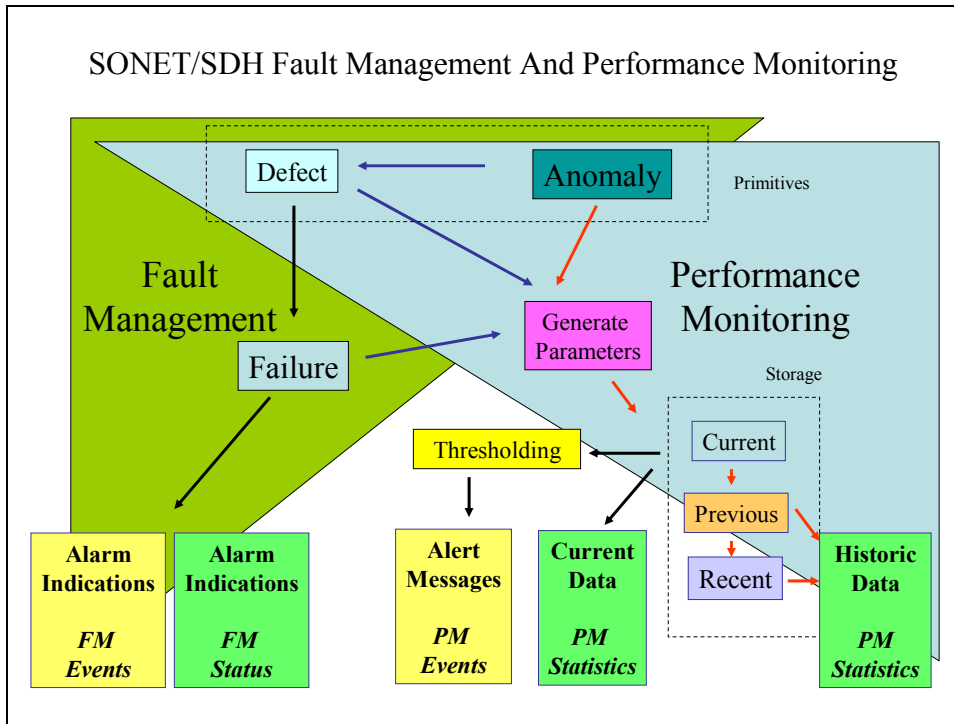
SONET/SDH Fault Management And Performance Monitoring

Defect

Anomaly

Primitives

Fault Management

Performance Monitoring

Generate Parameters

Failure

Storage

Thresholding

Current

Previous

Recent

Alarm Indications

FM Events

Alarm Indications

FM Status

Alert Messages

PM Events

Current Data

PM Statistics

Historic Data

PM Statistics